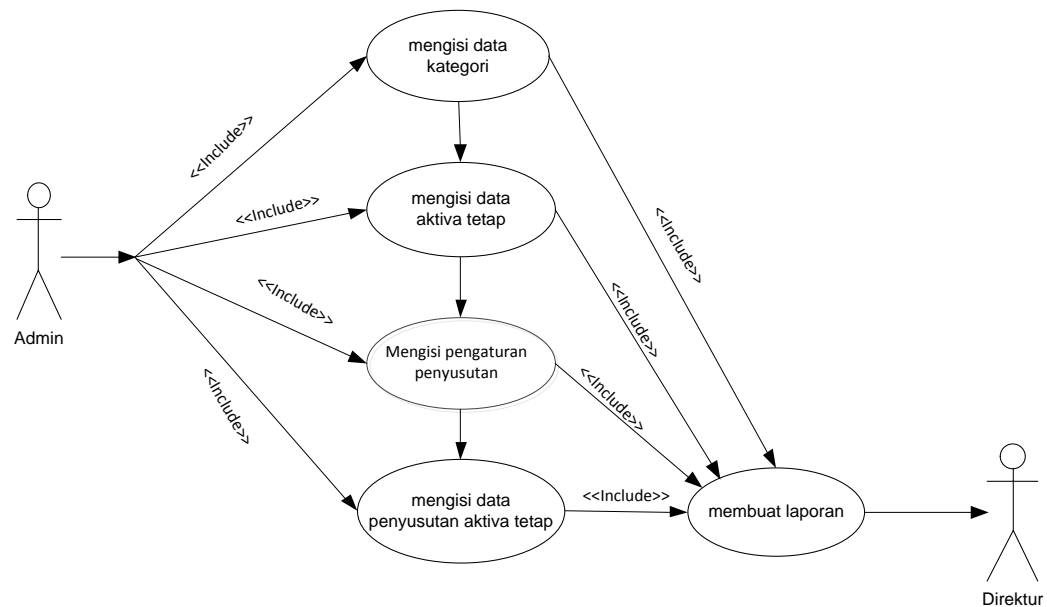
mengisi data kategori

<<Include>>

<<Include>>

mengisi data aktiva tetap

<<Include>>

<<Include>>

<<Include>>

Admin

Mengisi pengaturan penyusutan

<<Include>>

<<Include>>

mengisi data penyusutan aktiva tetap

<<Include>>

membuat laporan

Direktur